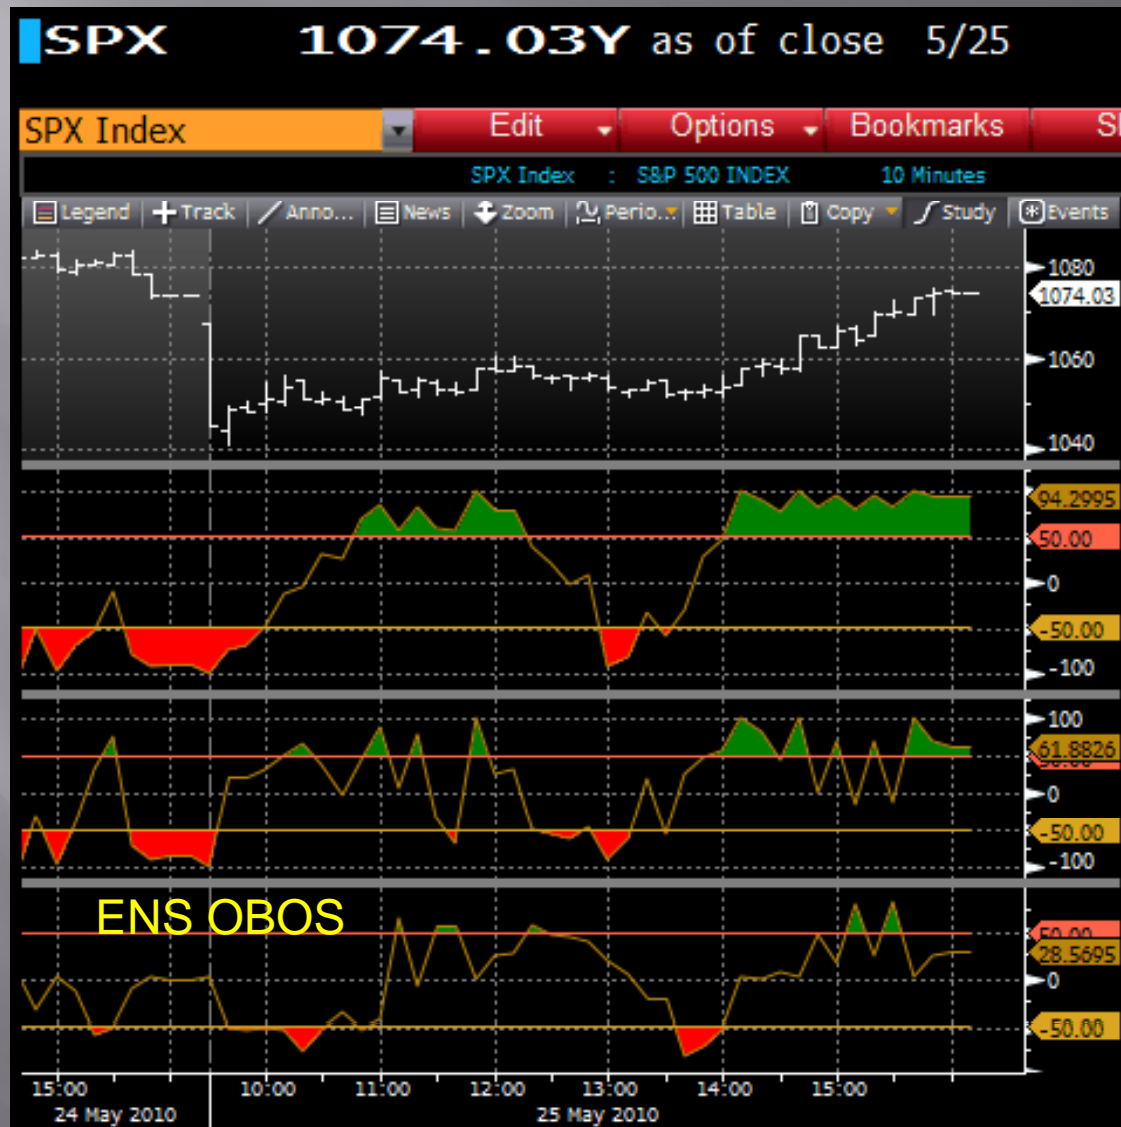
SPX 1074.03Y as of close 5/25

SPX Index Edit Options Bookmarks S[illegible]

SPX Index : S&P 500 INDEX 10 Minutes

Legend Track Anno... News Zoom Perio... Table Copy Study Events

1080
1074.03
1060
1040

94.2995
50.00
0
-50.00
-100

100
61.8826
0
-50.00
-100

ENS OBOS
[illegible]
28.5695
0
-50.00

15:00 10:00 11:00 12:00 13:00 14:00 15:00
24 May 2010 25 May 2010